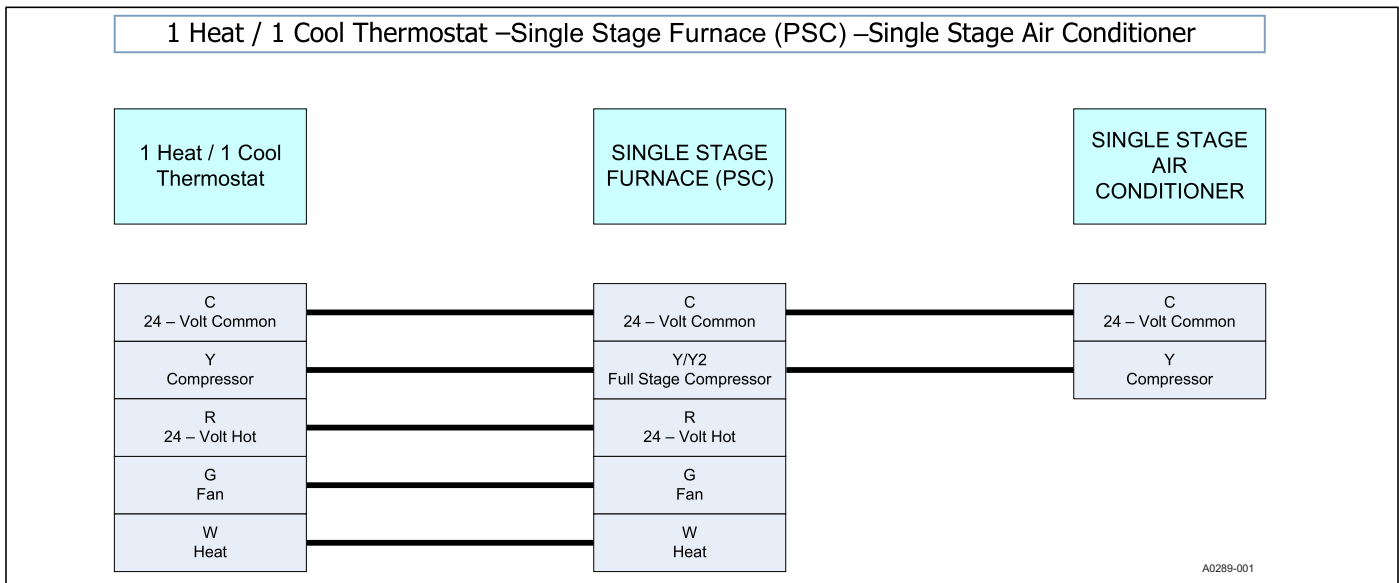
1 Heat / 1 Cool Thermostat –Single Stage Furnace (PSC) –Single Stage Air Conditioner

1 Heat / 1 Cool Thermostat

SINGLE STAGE FURNACE (PSC)

SINGLE STAGE AIR CONDITIONER

C
24 – Volt Common

Y
Compressor

R
24 – Volt Hot

G
Fan

W
Heat

C
24 – Volt Common

Y/Y2
Full Stage Compressor

R
24 – Volt Hot

G
Fan

W
Heat

C
24 – Volt Common

Y
Compressor

A0289-001